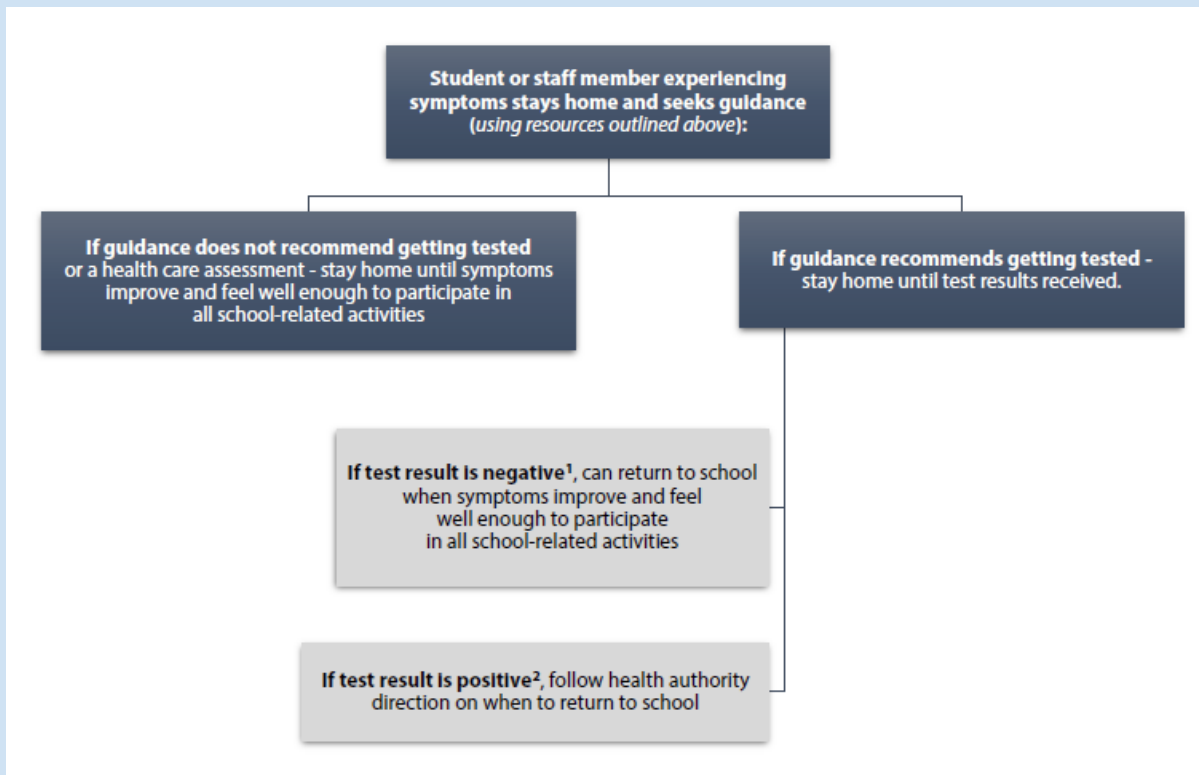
Student or staff member experiencing symptoms stays home and seeks guidance (using resources outlined above):

If guidance does not recommend getting tested or a health care assessment - stay home until symptoms improve and feel well enough to participate in all school-related activities

If guidance recommends getting tested - stay home until test results received.

If test result is negative$^1$, can return to school when symptoms improve and feel well enough to participate in all school-related activities

If test result is positive$^2$, follow health authority direction on when to return to school